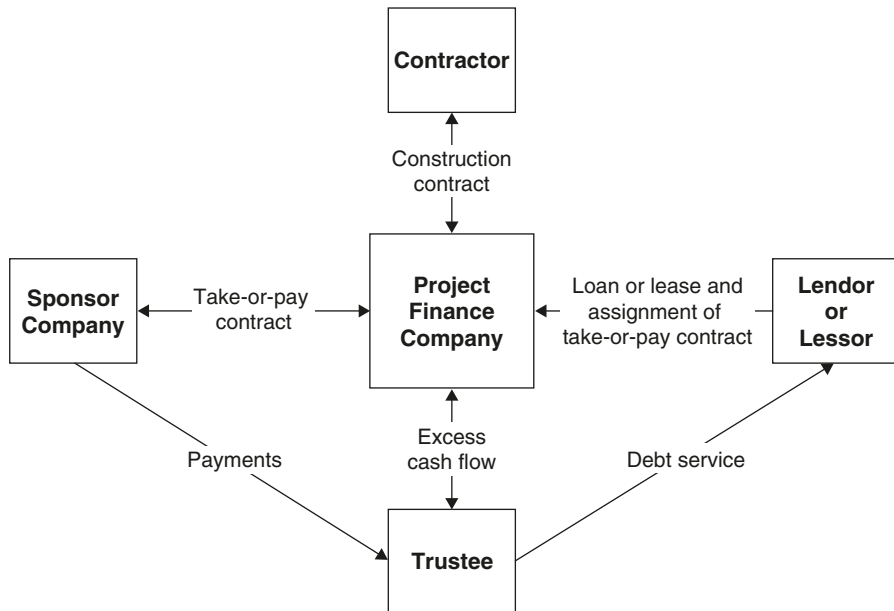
Contractor

Construction contract

Sponsor Company

Take-or-pay contract

Project Finance Company

Loan or lease and assignment of take-or-pay contract

Lendor or Lessor

Payments

Excess cash flow

Debt service

Trustee